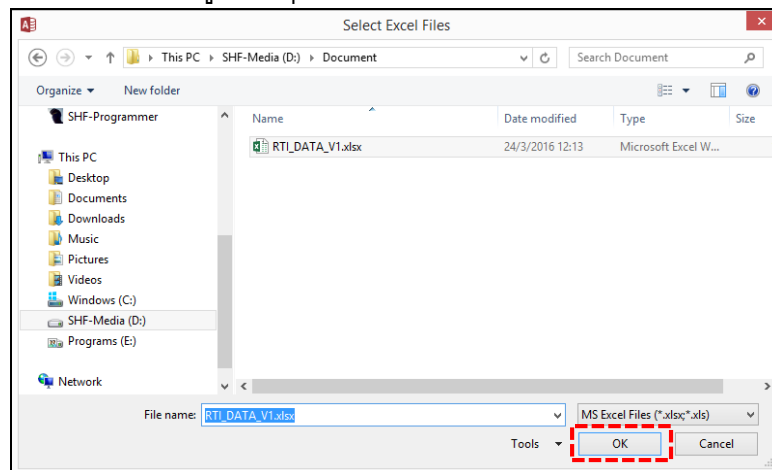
Select Excel Files

This PC › SHF-Media (D:) › Document

Search Document

Organize ▾ New folder

SHF-Programmer

This PC
Desktop
Documents
Downloads
Music
Pictures
Videos
Windows (C:)
SHF-Media (D:)
Programs (E:)

Network

| Name | Date modified | Type | Size |
|---|---|---|---|
| RTI_DATA_V1.xlsx | 24/3/2016 12:13 | Microsoft Excel W... | |

File name: RTI_DATA_V1.xlsx

MS Excel Files (*.xlsx;*.xls)

Tools ▾

OK

Cancel